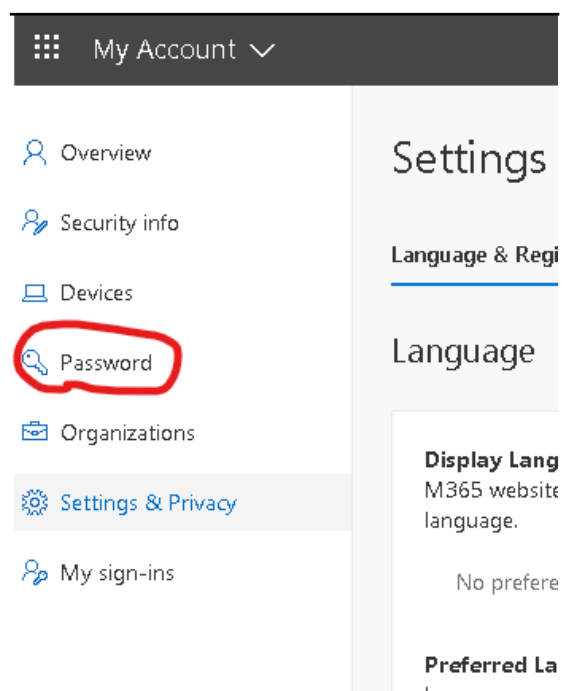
My Account

Overview

Security info

Devices

Password

Organizations

Settings & Privacy

My sign-ins

Settings

Language & Regi

Language

Display Lang
M365 website
language.

No prefere

Preferred La